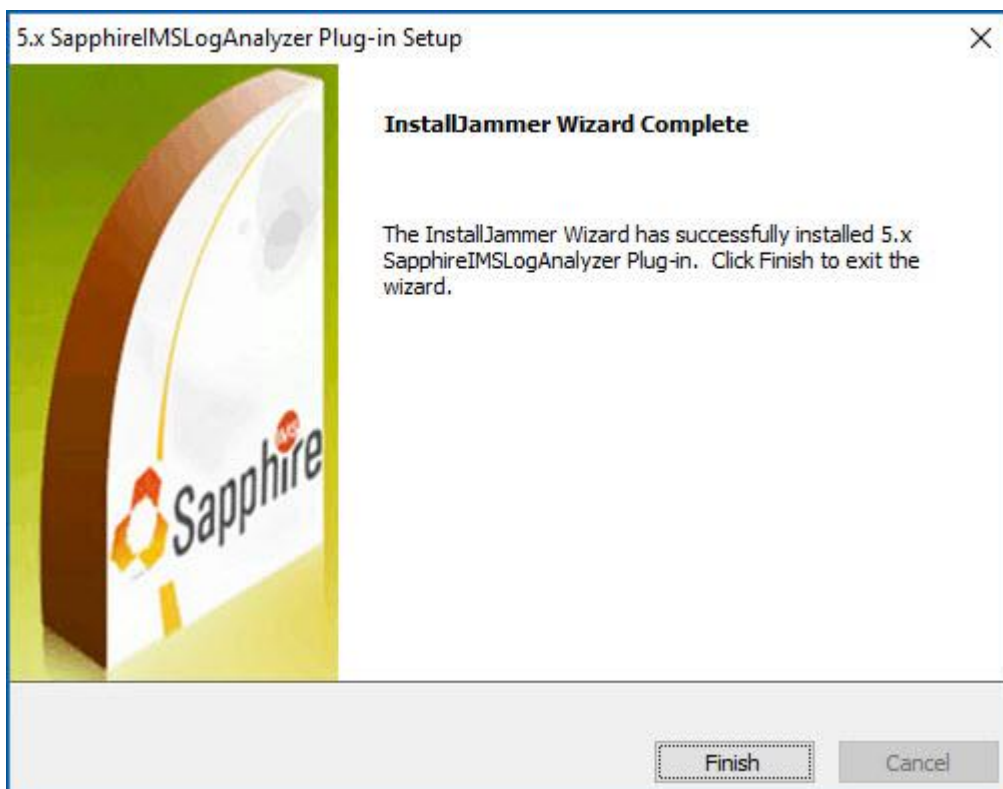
5.x SapphireIMSLogAnalyzer Plug-in Setup

×

Sapphire

InstallJammer Wizard Complete

The InstallJammer Wizard has successfully installed 5.x SapphireIMSLogAnalyzer Plug-in. Click Finish to exit the wizard.

Finish

Cancel